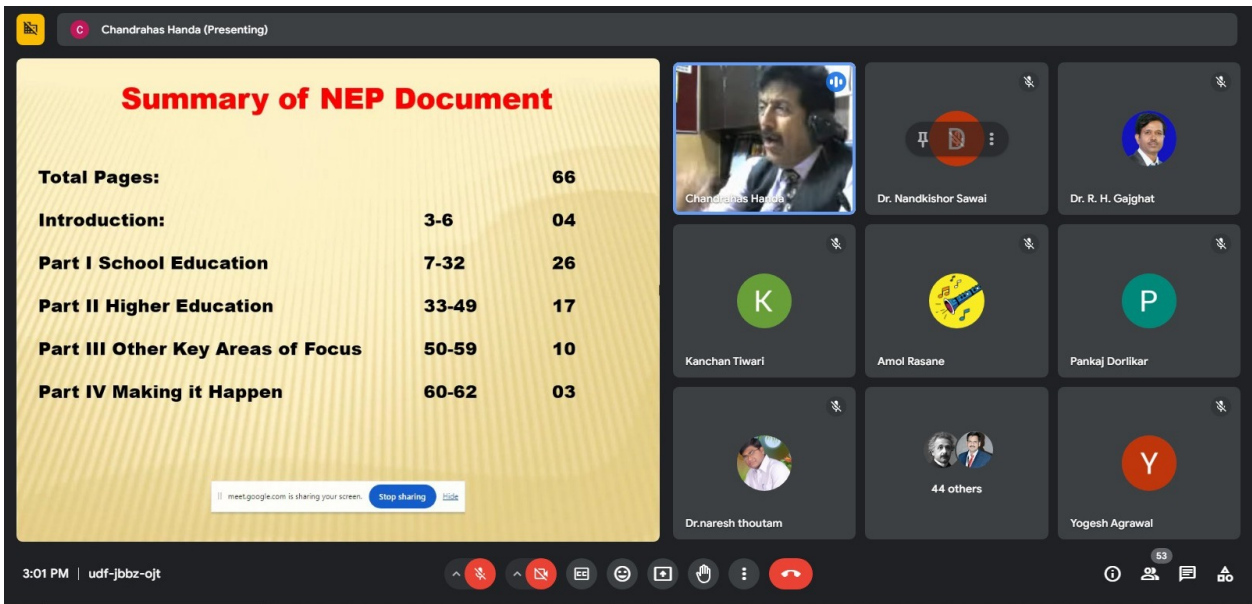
Chandrahas Handa (Presenting)

Summary of NEP Document

| | | |
|---|---|---|
| Total Pages: | | 66 |
| Introduction: | 3-6 | 04 |
| Part I School Education | 7-32 | 26 |
| Part II Higher Education | 33-49 | 17 |
| Part III Other Key Areas of Focus | 50-59 | 10 |
| Part IV Making it Happen | 60-62 | 03 |

meet.google.com is sharing your screen. Stop sharing Hide

Chandrahas Handa
Dr. Nandkishor Sawai
Dr. R. H. Gajghat
K
Kanchan Tiwari
Amol Rasane
P
Pankaj Dorlikar
Dr.naresh thoutam
44 others
Y
Yogesh Agrawal

3:01 PM | udf-jbbz-ojt
53